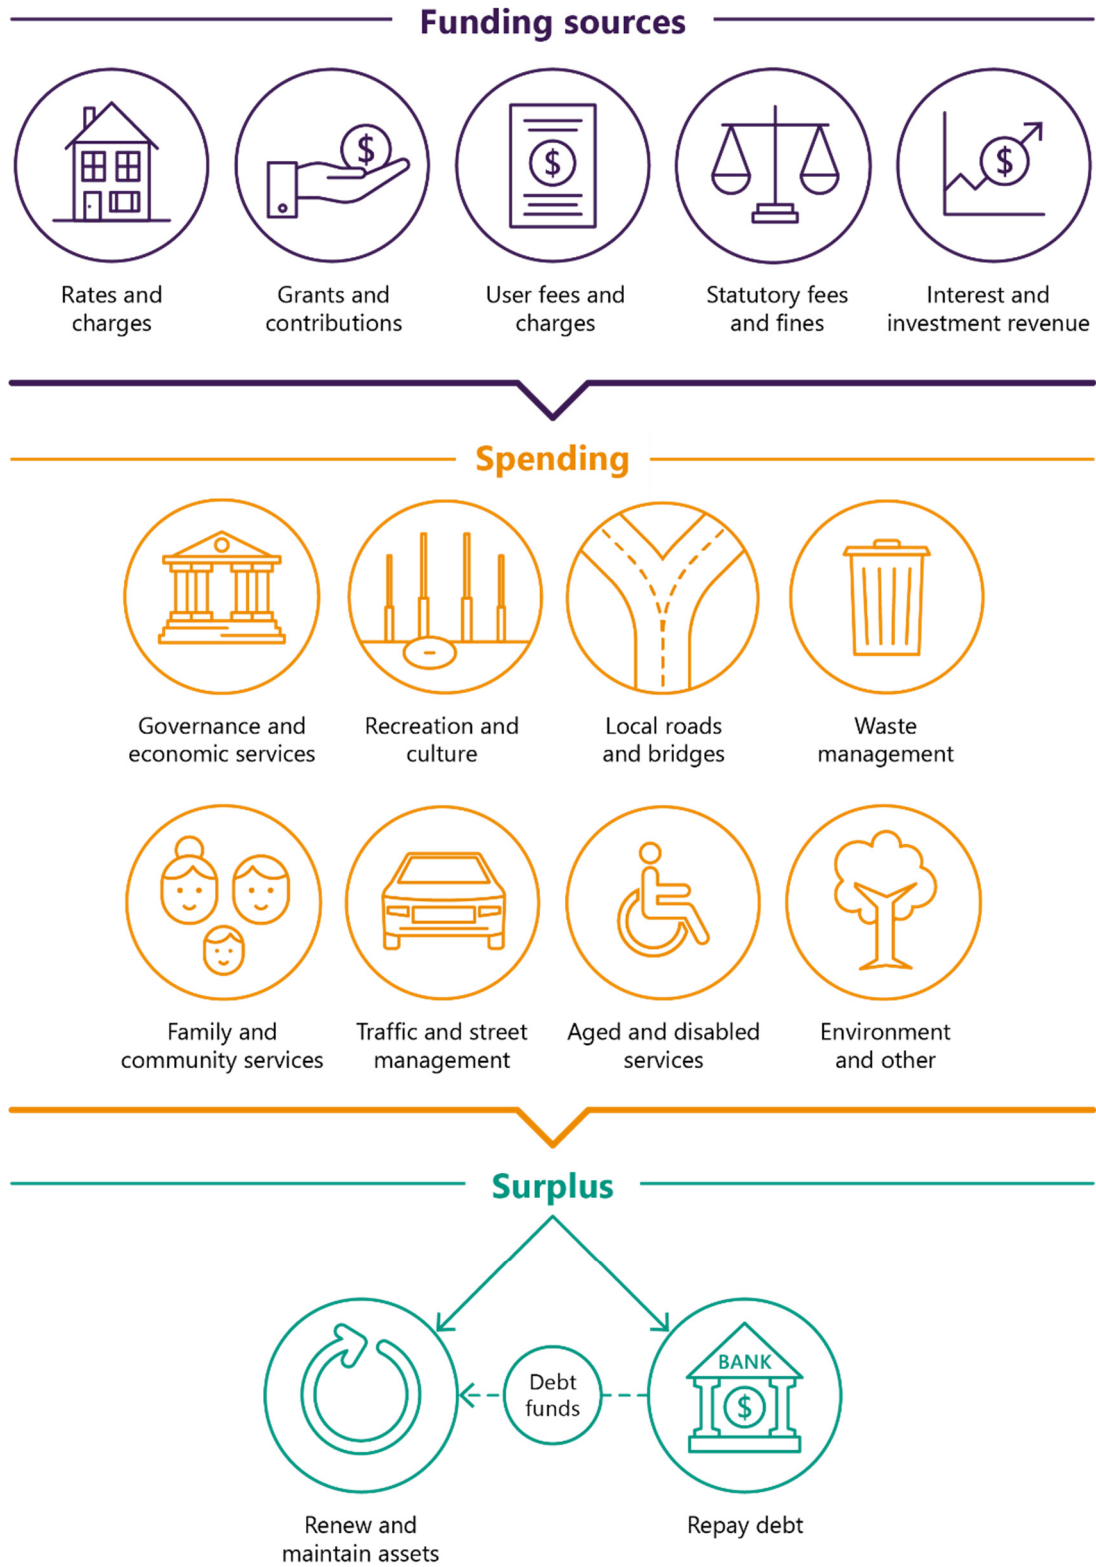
Funding sources

$

$

$

Rates and charges

Grants and contributions

User fees and charges

Statutory fees and fines

Interest and investment revenue

Spending

Governance and economic services

Recreation and culture

Local roads and bridges

Waste management

Family and community services

Traffic and street management

Aged and disabled services

Environment and other

Surplus

Debt funds

BANK

$

Renew and maintain assets

Repay debt